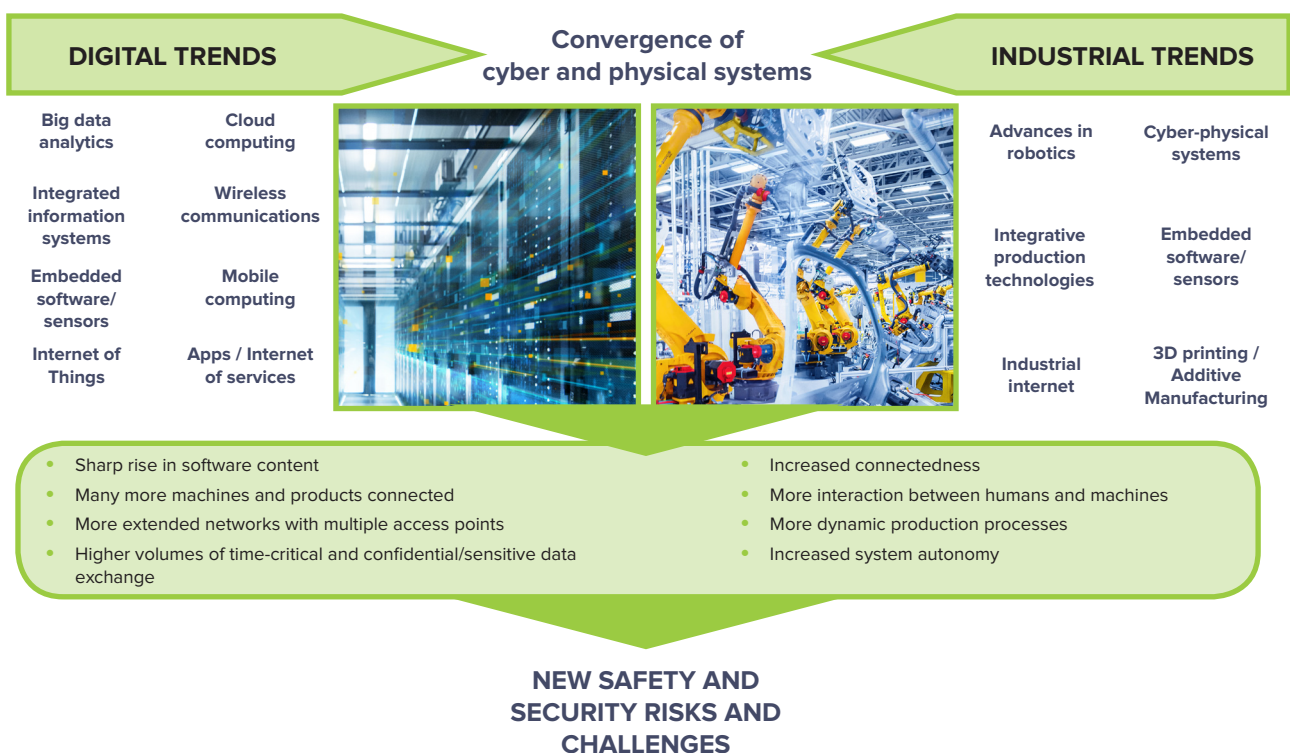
DIGITAL TRENDS

Convergence of cyber and physical systems

INDUSTRIAL TRENDS

Big data analytics

Cloud computing

Integrated information systems

Wireless communications

Embedded software/ sensors

Mobile computing

Internet of Things

Apps / Internet of services

Advances in robotics

Cyber-physical systems

Integrative production technologies

Embedded software/ sensors

Industrial internet

3D printing / Additive Manufacturing

- Sharp rise in software content
- Many more machines and products connected
- More extended networks with multiple access points
- Higher volumes of time-critical and confidential/sensitive data exchange

- Increased connectedness
- More interaction between humans and machines
- More dynamic production processes
- Increased system autonomy

NEW SAFETY AND SECURITY RISKS AND CHALLENGES